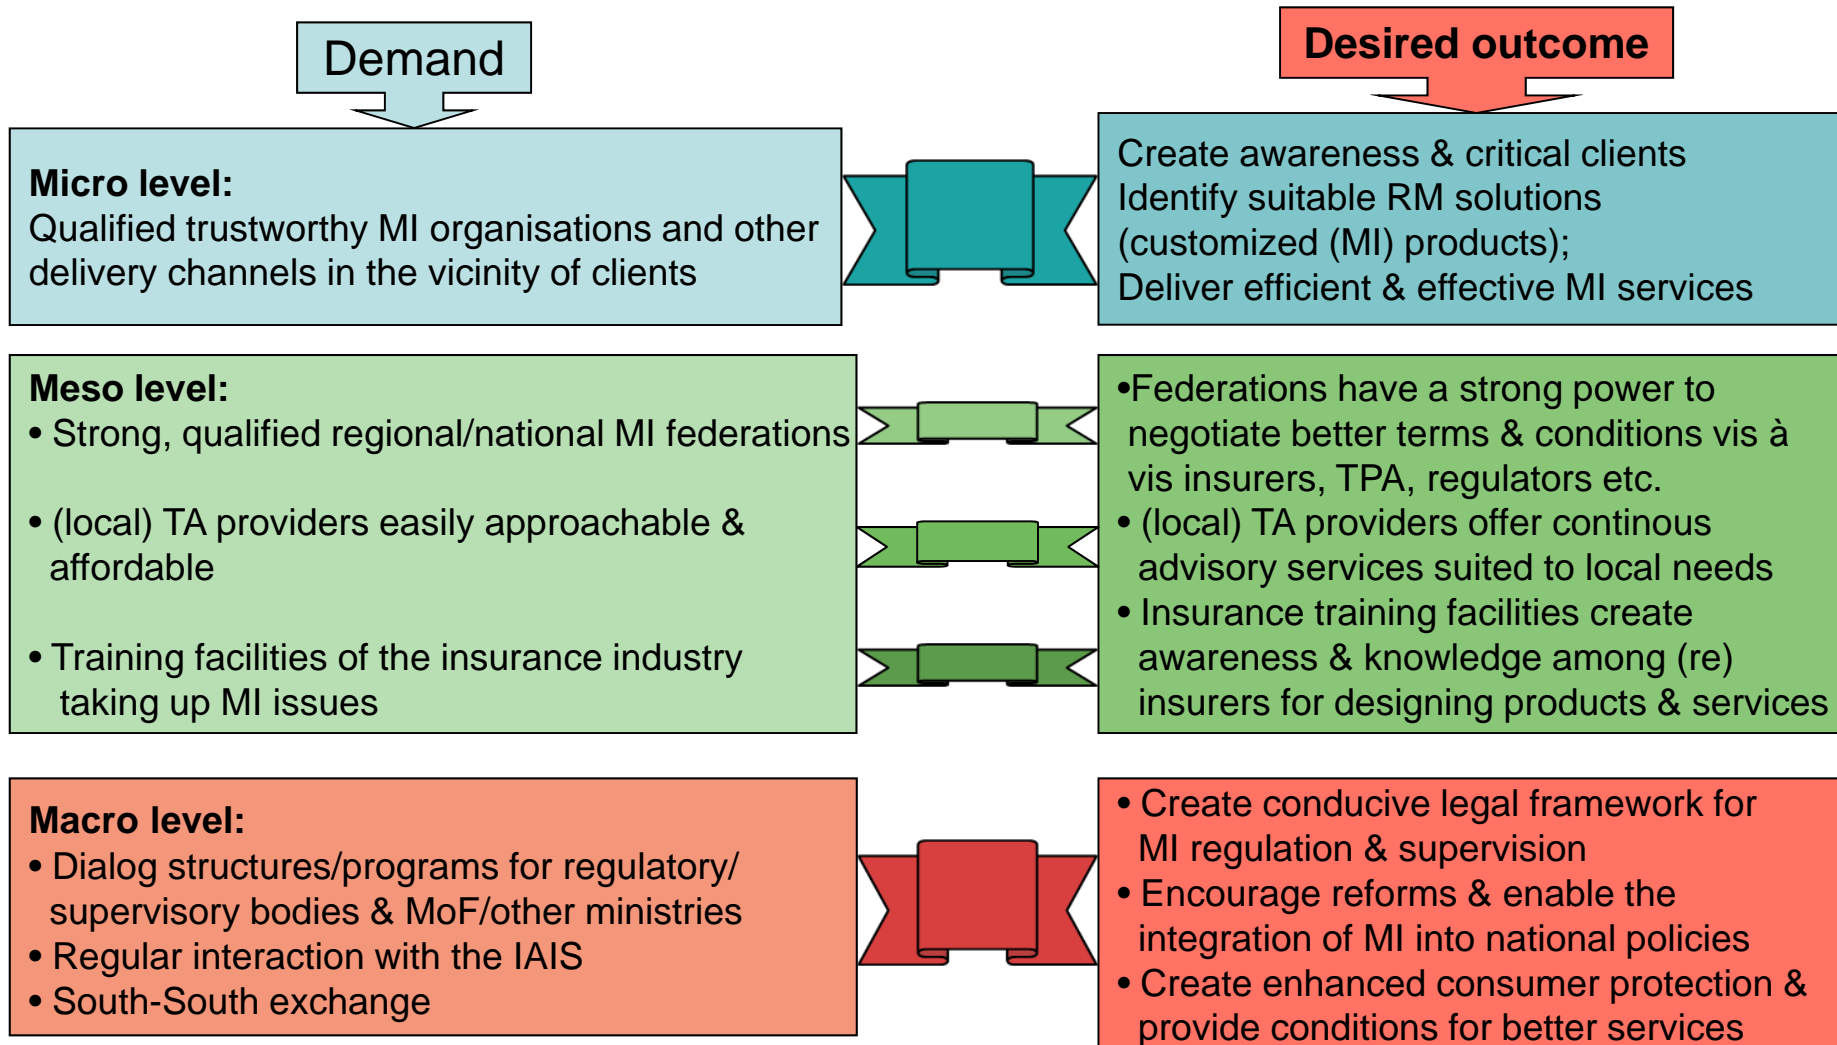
Demand

Desired outcome

Micro level:
Qualified trustworthy MI organisations and other delivery channels in the vicinity of clients

Create awareness & critical clients
Identify suitable RM solutions (customized (MI) products);
Deliver efficient & effective MI services

Meso level:
• Strong, qualified regional/national MI federations

• (local) TA providers easily approachable & affordable

• Training facilities of the insurance industry taking up MI issues

•Federations have a strong power to negotiate better terms & conditions vis à vis insurers, TPA, regulators etc.
• (local) TA providers offer continous advisory services suited to local needs
• Insurance training facilities create awareness & knowledge among (re) insurers for designing products & services

Macro level:
• Dialog structures/programs for regulatory/ supervisory bodies & MoF/other ministries
• Regular interaction with the IAIS
• South-South exchange

• Create conducive legal framework for MI regulation & supervision
• Encourage reforms & enable the integration of MI into national policies
• Create enhanced consumer protection & provide conditions for better services